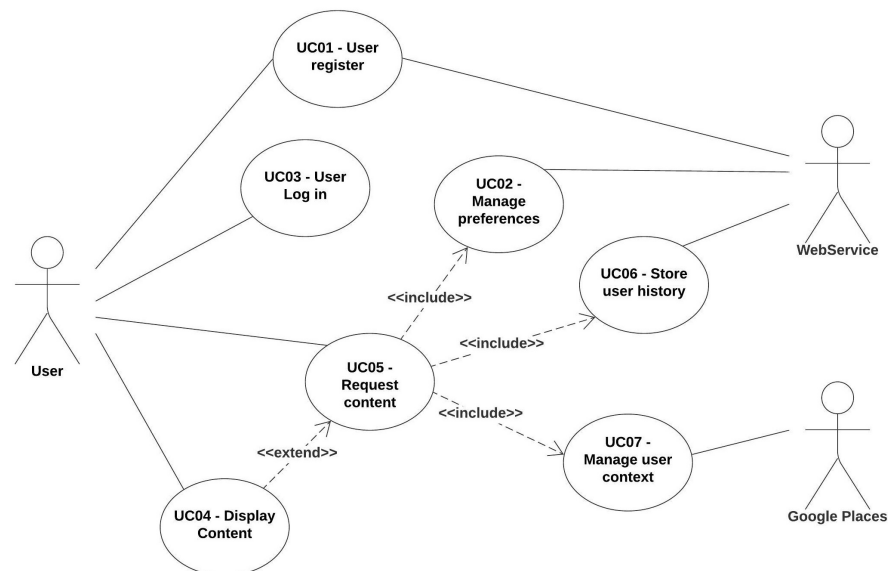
UC01 - User register

UC03 - User Log in

UC02 - Manage preferences

WebService

UC06 - Store user history

<<include>>

<<include>>

User

UC05 - Request content

<<include>>

<<extend>>

UC07 - Manage user context

UC04 - Display Content

Google Places